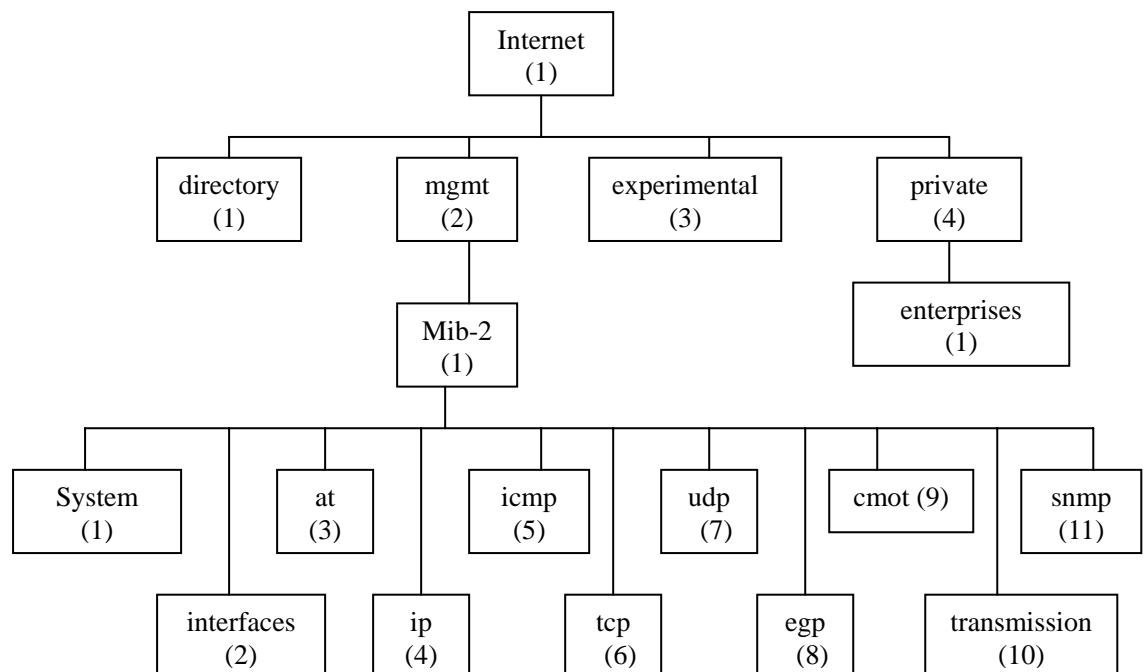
Internet
(1)

directory
(1)

mgmt
(2)

experimental
(3)

private
(4)

enterprises
(1)

Mib-2
(1)

System
(1)

at
(3)

icmp
(5)

udp
(7)

cmot (9)

snmp
(11)

interfaces
(2)

ip
(4)

tcp
(6)

egp
(8)

transmission
(10)